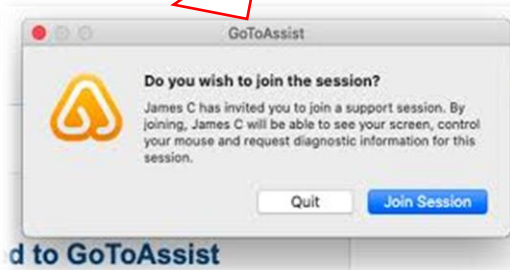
GoToAssist

Do you wish to join the session?

James C has invited you to join a support session. By joining, James C will be able to see your screen, control your mouse and request diagnostic information for this session.

Quit

Join Session

d to GoToAssist